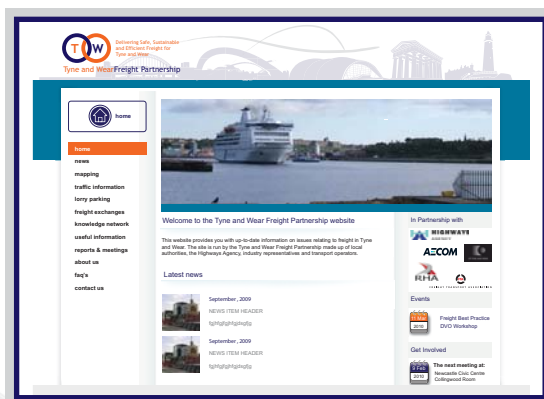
TW
Delivering Safe, Sustainable and Efficient Freight for Tyne and Wear
Tyne and Wear Freight Partnership

home

home
news
mapping
traffic information
lorry parking
freight exchanges
knowledge network
useful information
reports & meetings
about us
faq's
contact us

Welcome to the Tyne and Wear Freight Partnership website

This website provides you with up-to-date information on issues relating to freight in Tyne and Wear. The site is run by the Tyne and Wear Freight Partnership made up of local authorities, the Highways Agency, industry representatives and transport operators.

Latest news

September , 2009
NEWS ITEM HEADER
fgjhfgjhfgjhfgjhfg

September , 2009
NEWS ITEM HEADER
fgjhfgjhfgjhfgjhfg

In Partnership with
HIGHWAYS AGENCY
AECOM
RHA

Events
11 Mar 2010
Freight Best Practice DVD Workshop

Get Involved
9 Feb 2010
The next meeting at: Newcastle Civic Centre Collingwood Room